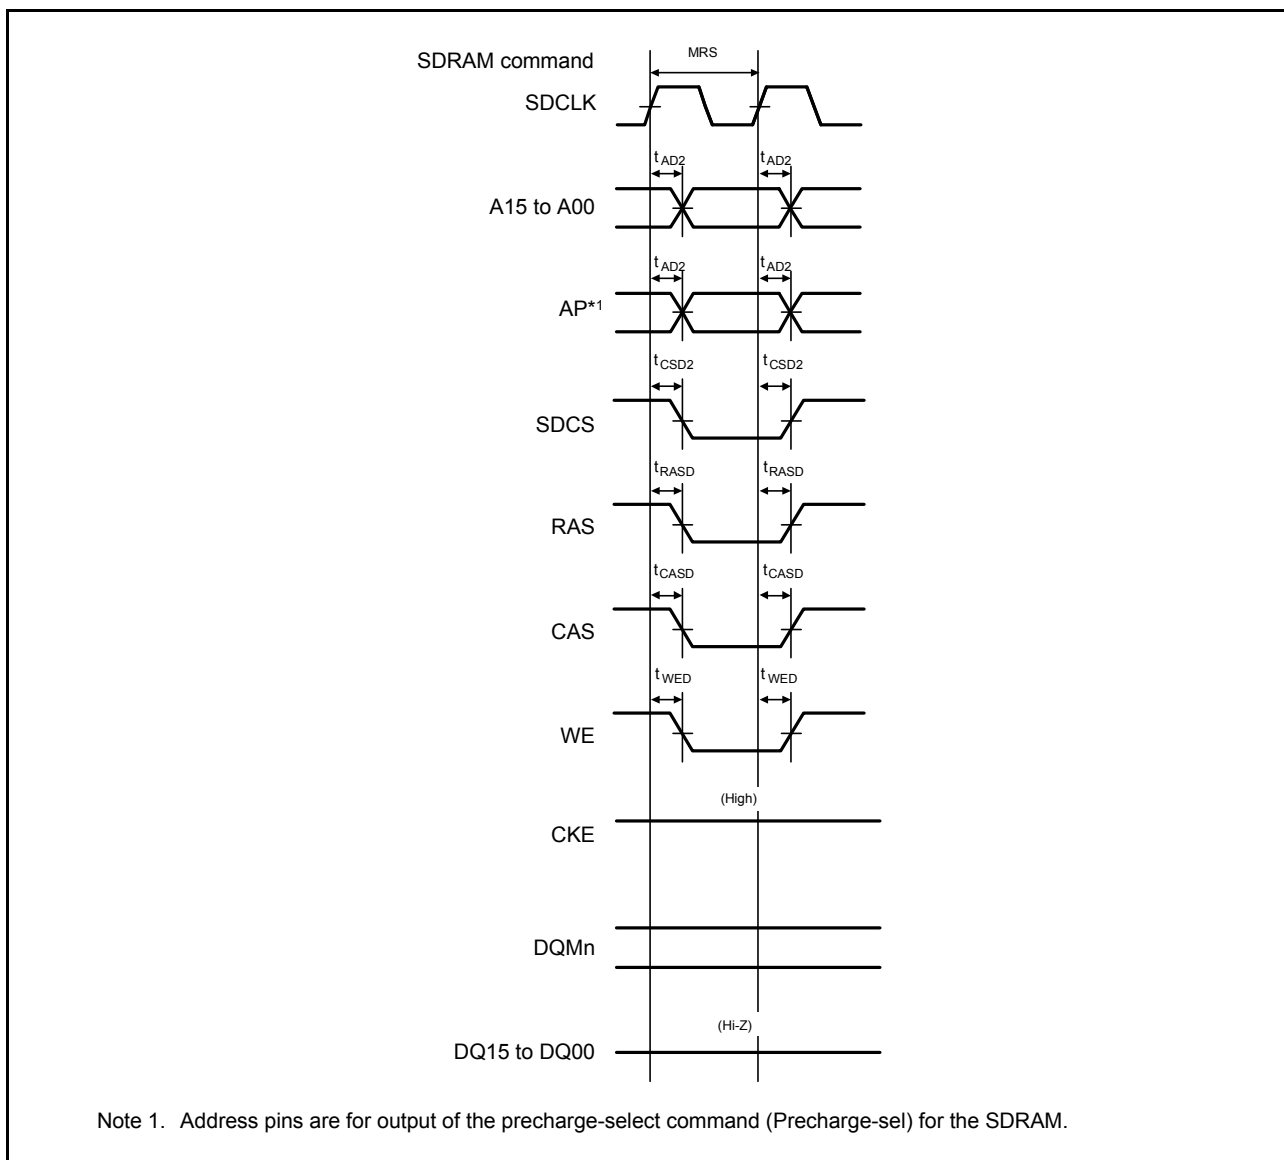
SDRAM command
MRS
SDCLK
$t_{AD2}$
$t_{AD2}$
A15 to A00
$t_{AD2}$
$t_{AD2}$
AP*1
$t_{CSD2}$
$t_{CSD2}$
SDCS
$t_{RASD}$
$t_{RASD}$
RAS
$t_{CASD}$
$t_{CASD}$
CAS
$t_{WED}$
$t_{WED}$
WE
(High)
CKE
DQMn
(Hi-Z)
DQ15 to DQ00

Note 1. Address pins are for output of the precharge-select command (Precharge-sel) for the SDRAM.